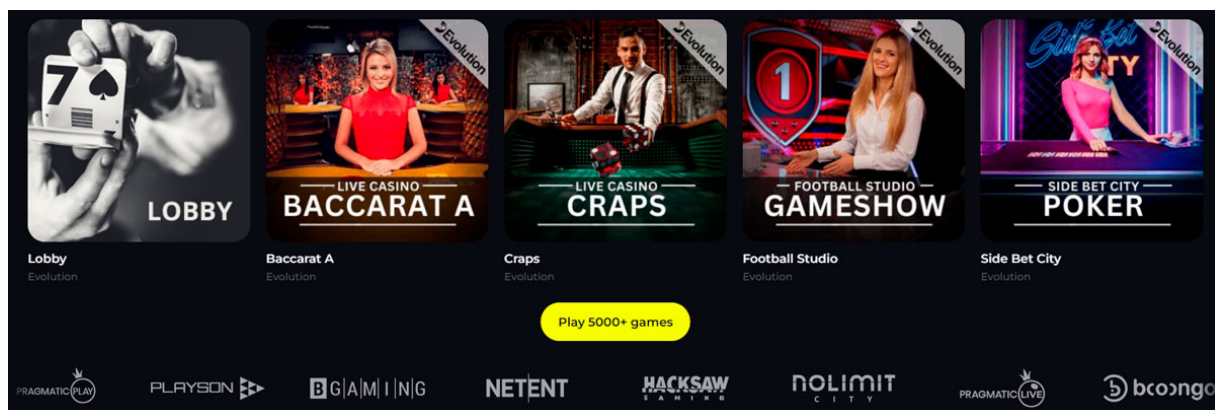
LOBBY

Lobby
Evolution

Evolution
LIVE CASINO
BACCARAT A

Baccarat A
Evolution

Evolution
LIVE CASINO
CRAPS

Craps
Evolution

Evolution
FOOTBALL STUDIO
GAMESHOW

Football Studio
Evolution

Evolution
SIDE BET CITY
POKER

Side Bet City
Evolution

Play 5000+ games

PRAGMATIC PLAY
PLAYSON
BGAMING
NETENT
HACKSAW GAMING
NOLIMIT CITY
PRAGMATIC LIVE
bcongo